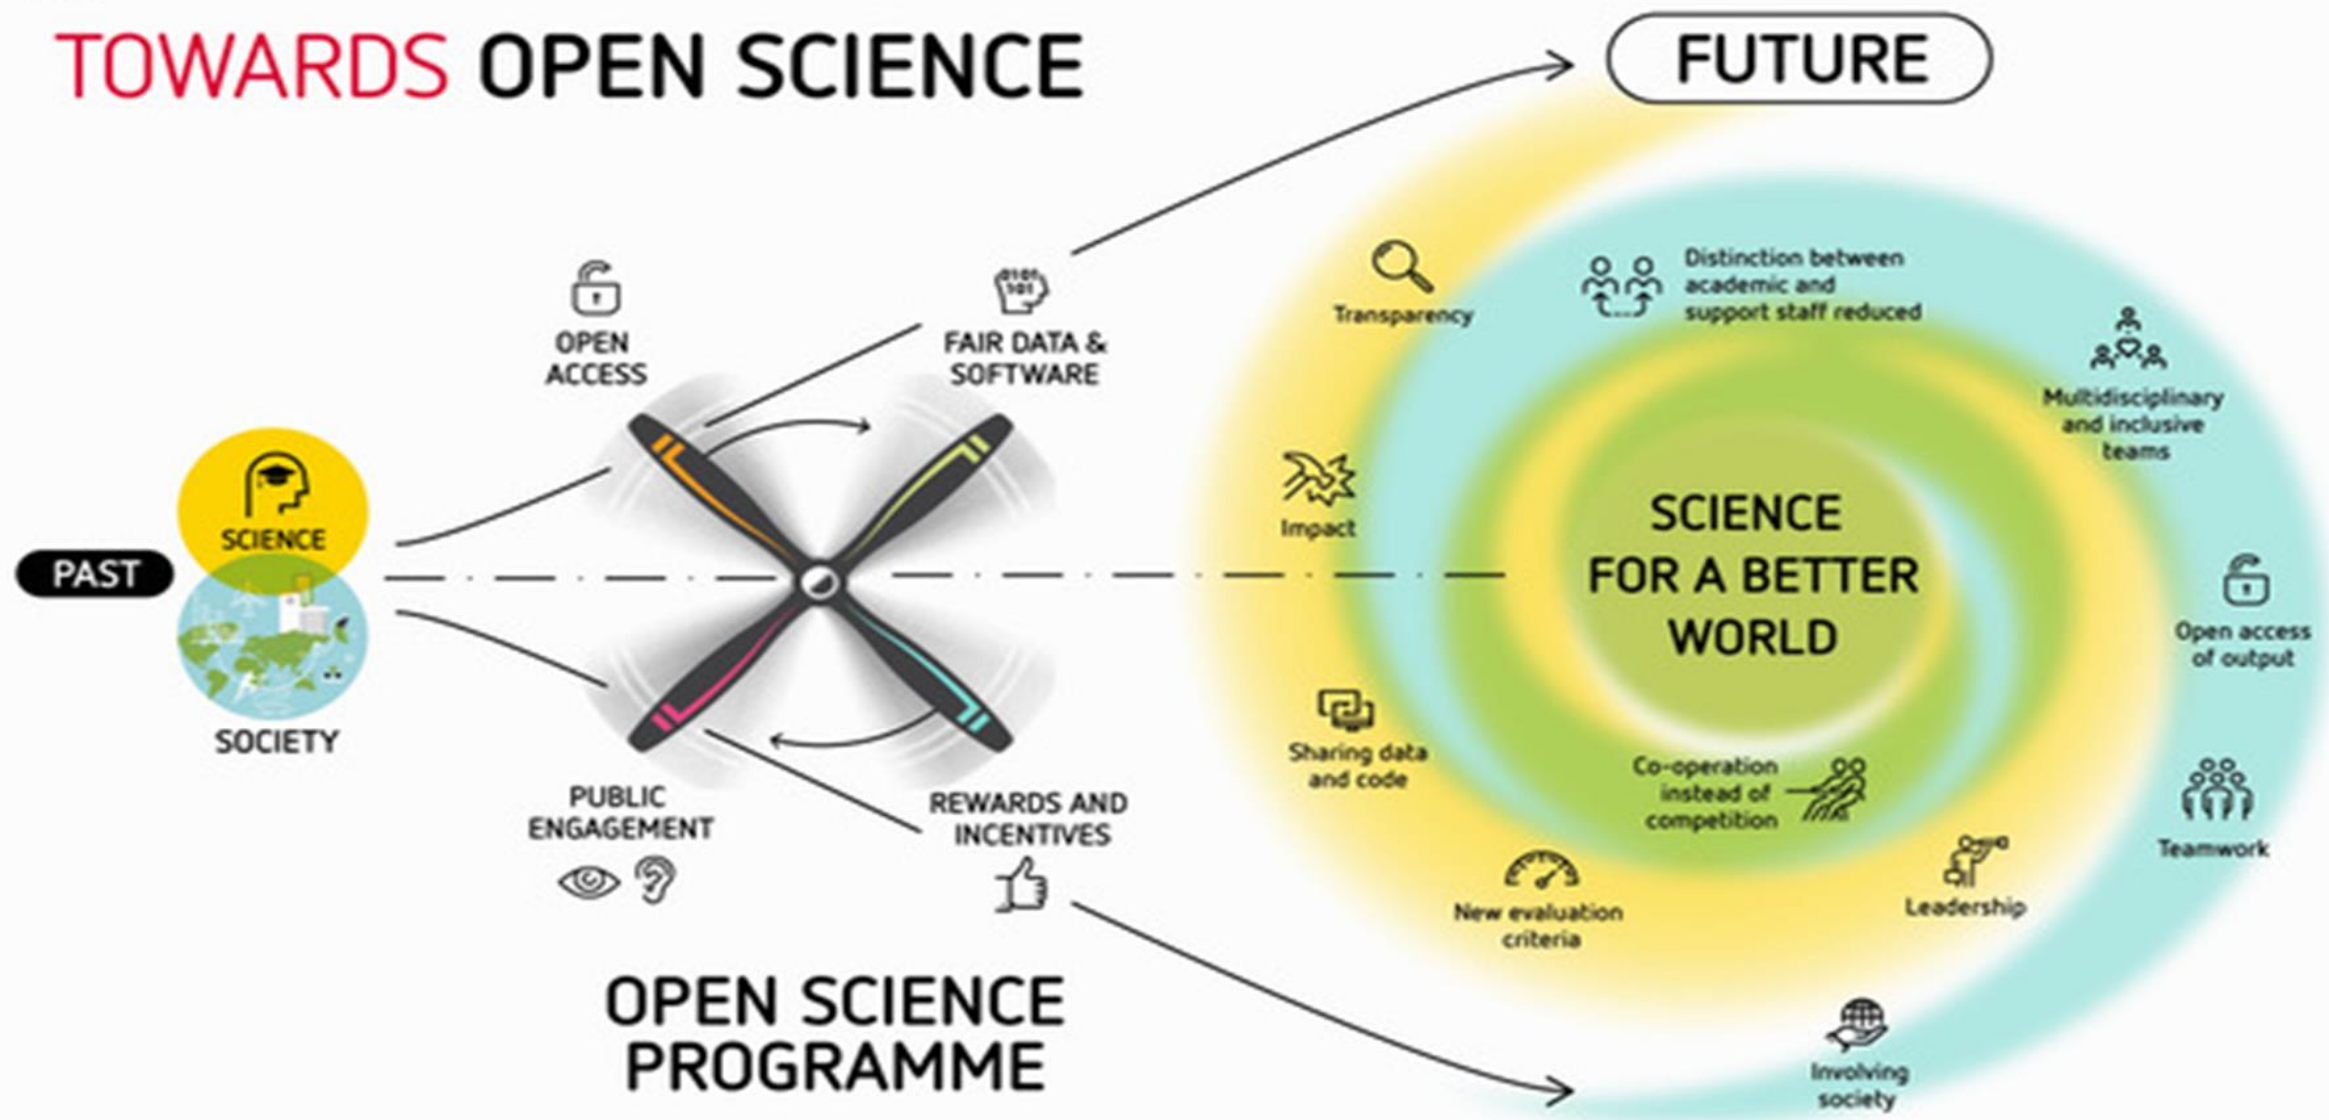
TOWARDS OPEN SCIENCE

FUTURE

PAST

SCIENCE

SOCIETY

OPEN ACCESS

FAIR DATA & SOFTWARE

PUBLIC ENGAGEMENT

REWARDS AND INCENTIVES

OPEN SCIENCE PROGRAMME

Transparency

Distinction between academic and support staff reduced

Multidisciplinary and inclusive teams

Impact

SCIENCE FOR A BETTER WORLD

Open access of output

Sharing data and code

Co-operation instead of competition

Teamwork

New evaluation criteria

Leadership

Involving society